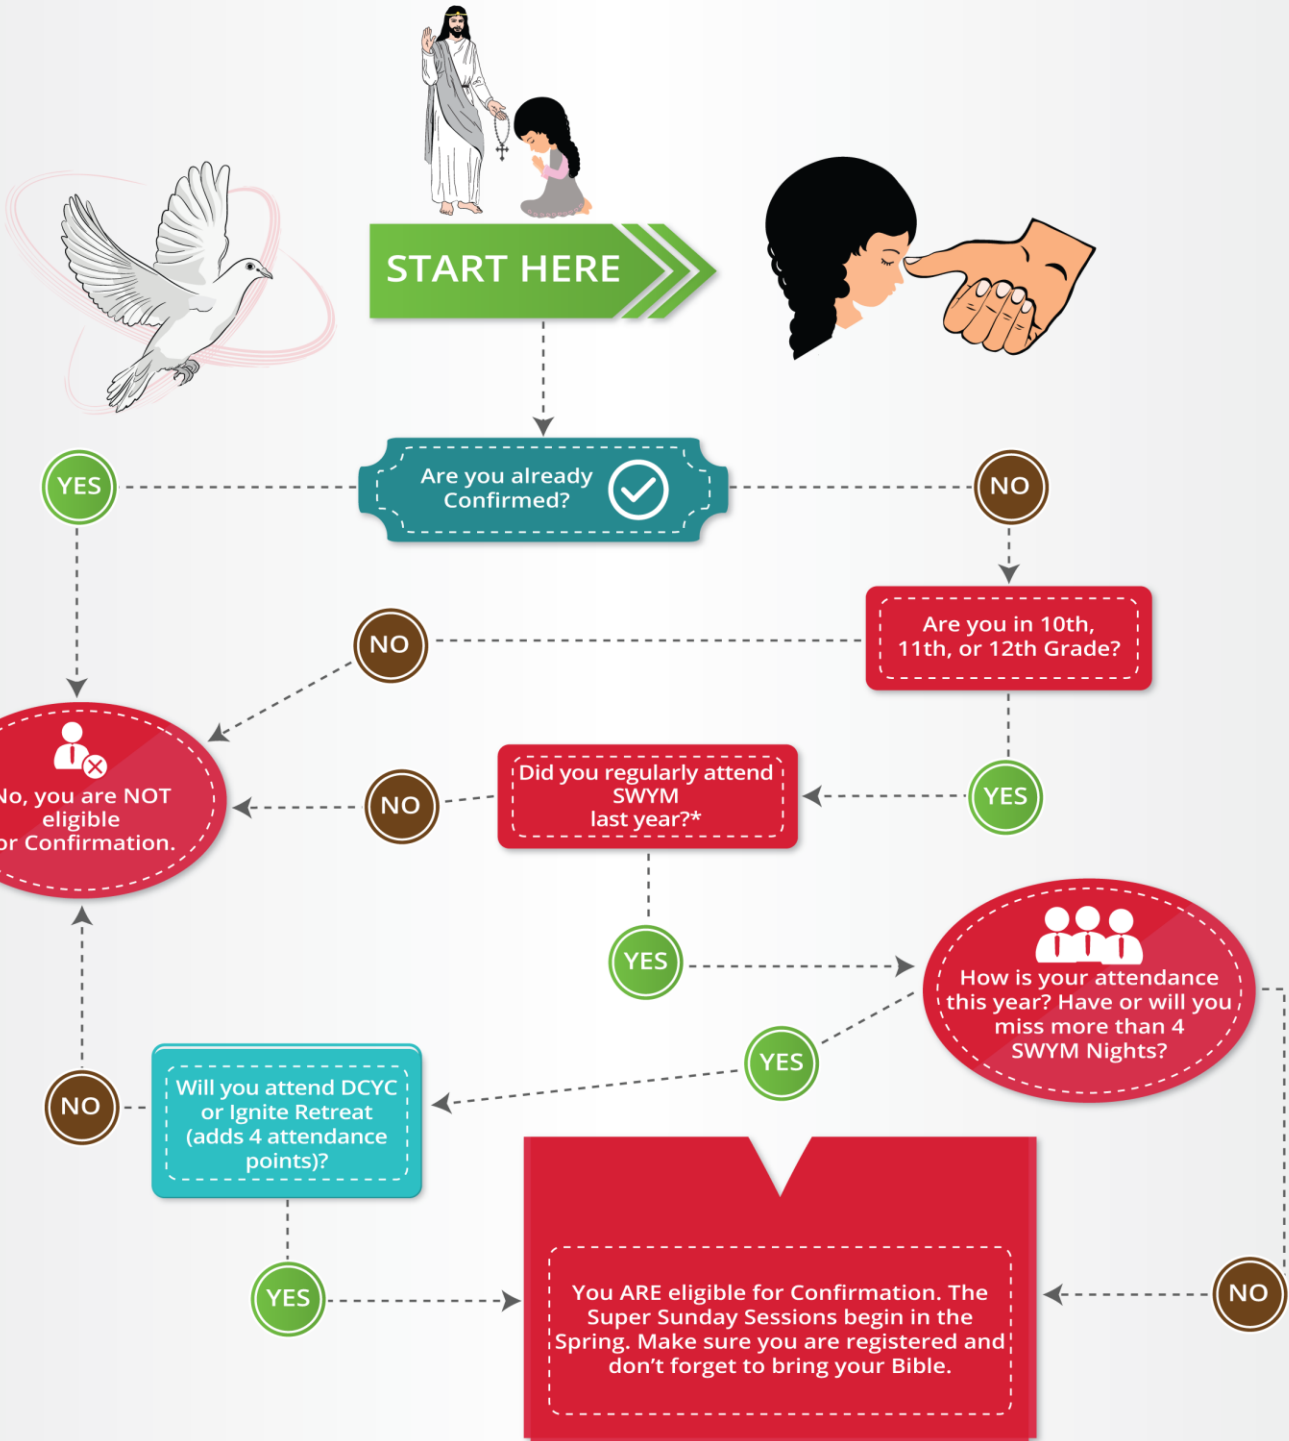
START HERE

YES

Are you already Confirmed?

NO

NO

Are you in 10th, 11th, or 12th Grade?

No, you are NOT eligible or Confirmation.

NO

Did you regularly attend SWYM last year?*

YES

YES

How is your attendance this year? Have or will you miss more than 4 SWYM Nights?

YES

NO

Will you attend DCYC or Ignite Retreat (adds 4 attendance points)?

YES

You ARE eligible for Confirmation. The Super Sunday Sessions begin in the Spring. Make sure you are registered and don't forget to bring your Bible.

NO